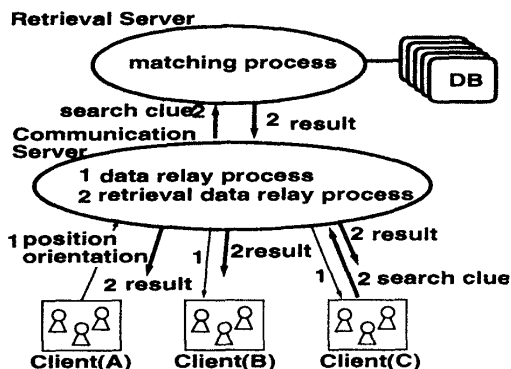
Retrieval Server

matching process

DB

search clue2

2 result

Communication Server

1 data relay process
2 retrieval data relay process

1 position orientation

2 result

1

2result

1

2 result

2 search clue

Client(A)

Client(B)

Client(C)